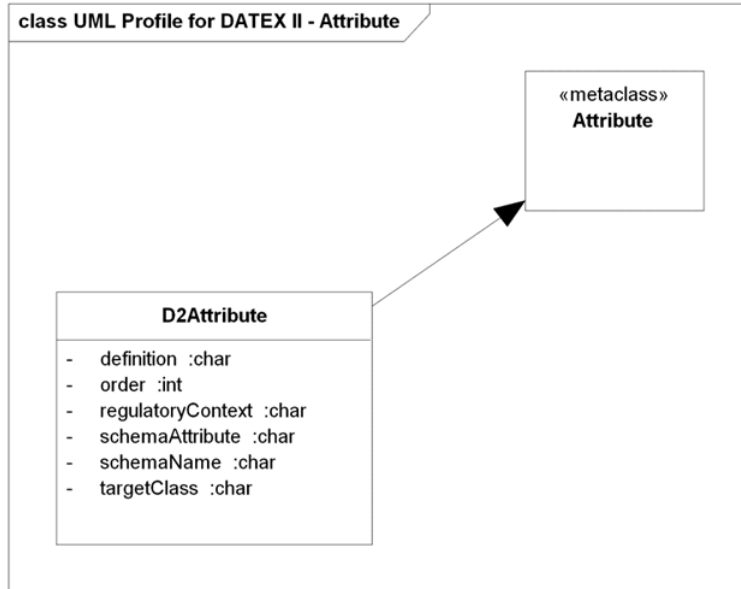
class UML Profile for DATEX II - Attribute

«metaclass»
Attribute

D2Attribute

- definition :char
- order :int
- regulatoryContext :char
- schemaAttribute :char
- schemaName :char
- targetClass :char